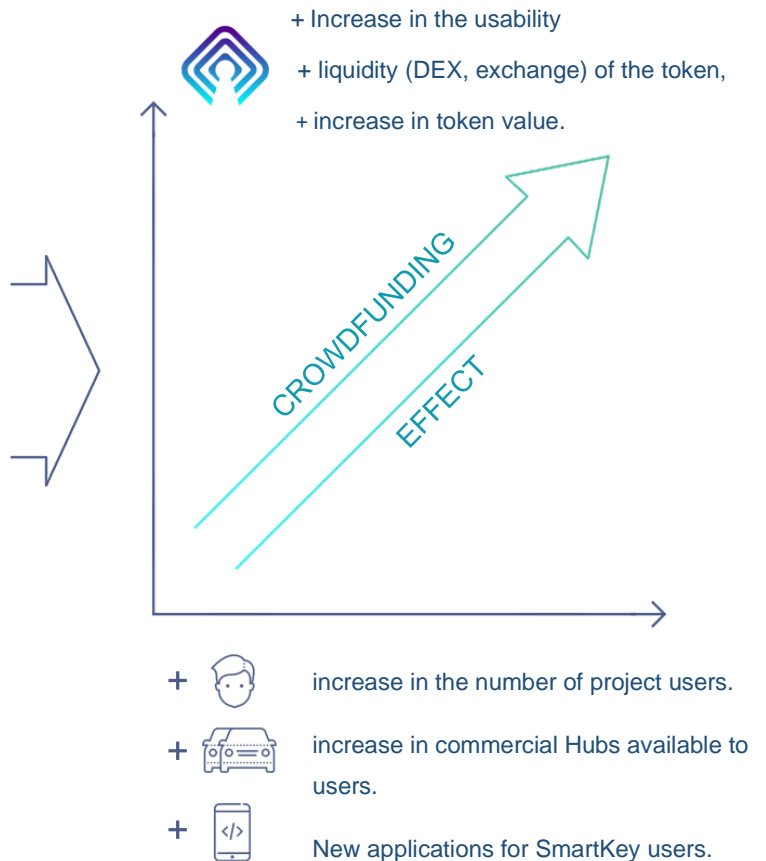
+ Increase in the usability

+ liquidity (DEX, exchange) of the token,

+ increase in token value.

CROWDFUNDING

EFFECT

+ increase in the number of project users.

+ increase in commercial Hubs available to users.

+ </> New applications for SmartKey users.